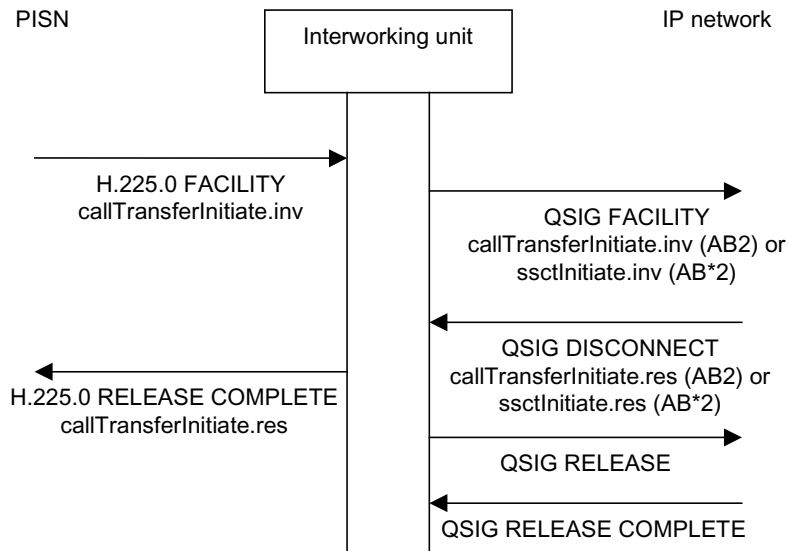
PISN

Interworking unit

IP network

H.225.0 FACILITY
callTransferInitiate.inv

QSIG FACILITY
callTransferInitiate.inv (AB2) or
ssctInitiate.inv (AB*2)

QSIG DISCONNECT
callTransferInitiate.res (AB2) or
ssctInitiate.res (AB*2)

H.225.0 RELEASE COMPLETE
callTransferInitiate.res

QSIG RELEASE

QSIG RELEASE COMPLETE